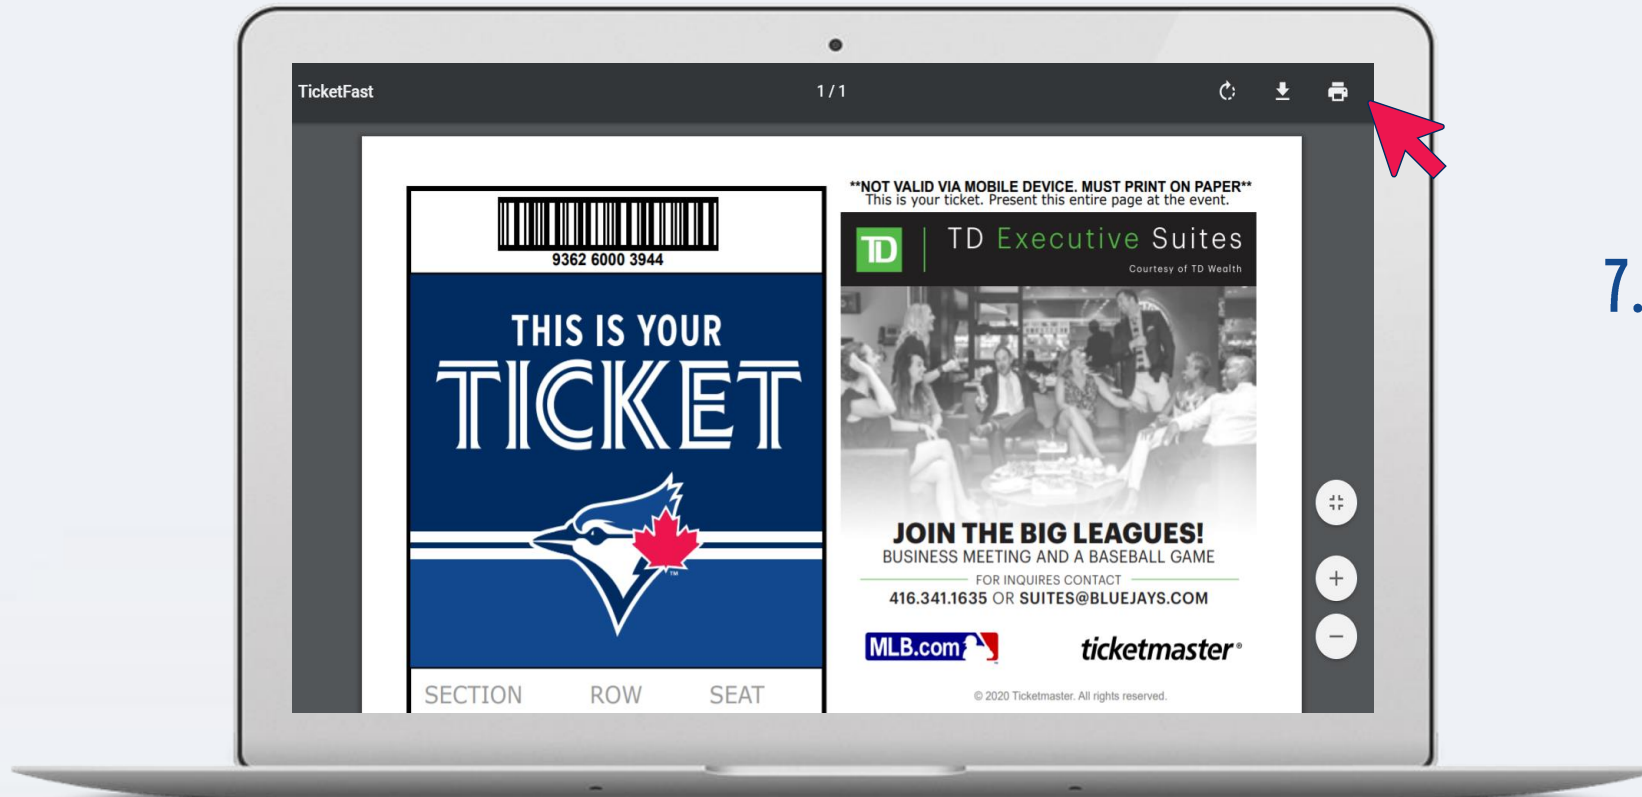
TicketFast

1 / 1

9362 6000 3944

THIS IS YOUR TICKET

SECTION ROW SEAT

**NOT VALID VIA MOBILE DEVICE. MUST PRINT ON PAPER**
This is your ticket. Present this entire page at the event.

TD Executive Suites
Courtesy of TD Wealth

JOIN THE BIG LEAGUES!
BUSINESS MEETING AND A BASEBALL GAME

FOR INQUIRES CONTACT
416.341.1635 OR SUITES@BLUEJAYS.COM

MLB.com

ticketmaster®

© 2020 Ticketmaster. All rights reserved.

7.